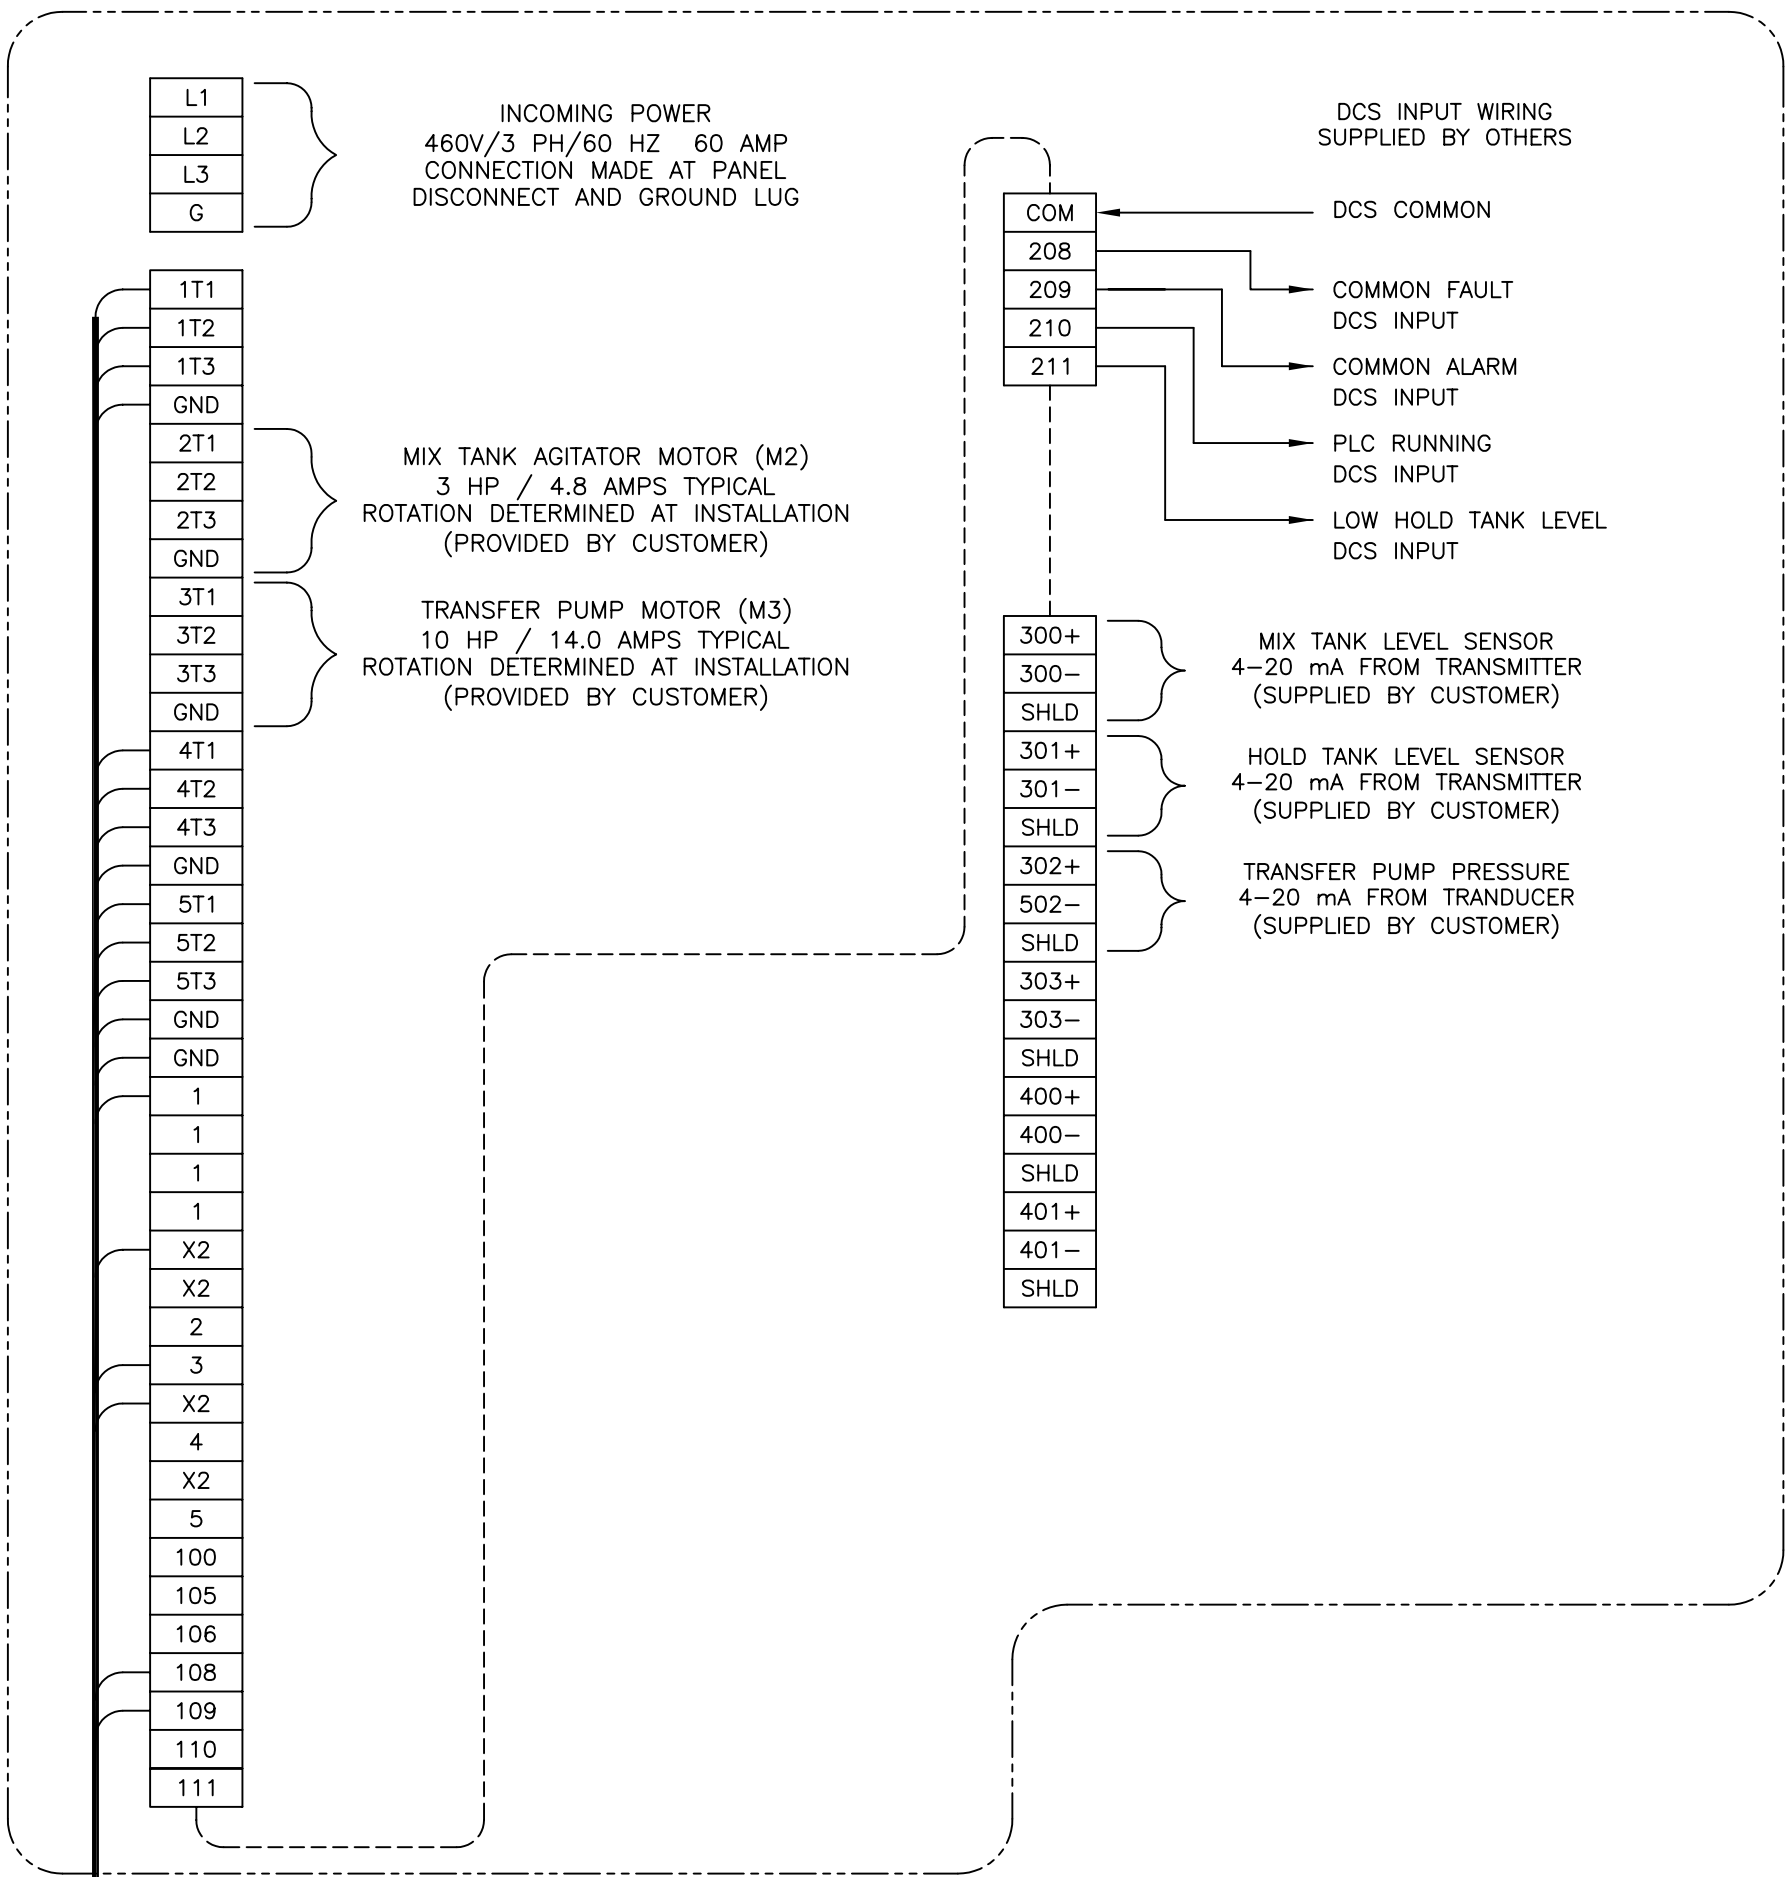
L1
L2
L3
G

INCOMING POWER
460V/3 PH/60 HZ 60 AMP
CONNECTION MADE AT PANEL
DISCONNECT AND GROUND LUG

DCS INPUT WIRING
SUPPLIED BY OTHERS

COM
208
209
210
211

DCS COMMON
COMMON FAULT
DCS INPUT
COMMON ALARM
DCS INPUT
PLC RUNNING
DCS INPUT
LOW HOLD TANK LEVEL
DCS INPUT

1T1
1T2
1T3
GND
2T1
2T2
2T3
GND
3T1
3T2
3T3
GND
4T1
4T2
4T3
GND
5T1
5T2
5T3
GND
GND
1
1
1
1
X2
X2
2
3
X2
4
X2
5
100
105
106
108
109
110
111

MIX TANK AGITATOR MOTOR (M2)
3 HP / 4.8 AMPS TYPICAL
ROTATION DETERMINED AT INSTALLATION
(PROVIDED BY CUSTOMER)

TRANSFER PUMP MOTOR (M3)
10 HP / 14.0 AMPS TYPICAL
ROTATION DETERMINED AT INSTALLATION
(PROVIDED BY CUSTOMER)

300+
300−
SHLD
301+
301−
SHLD
302+
502−
SHLD
303+
303−
SHLD
400+
400−
SHLD
401+
401−
SHLD

MIX TANK LEVEL SENSOR
4−20 mA FROM TRANSMITTER
(SUPPLIED BY CUSTOMER)

HOLD TANK LEVEL SENSOR
4−20 mA FROM TRANSMITTER
(SUPPLIED BY CUSTOMER)

TRANSFER PUMP PRESSURE
4−20 mA FROM TRANDUCER
(SUPPLIED BY CUSTOMER)